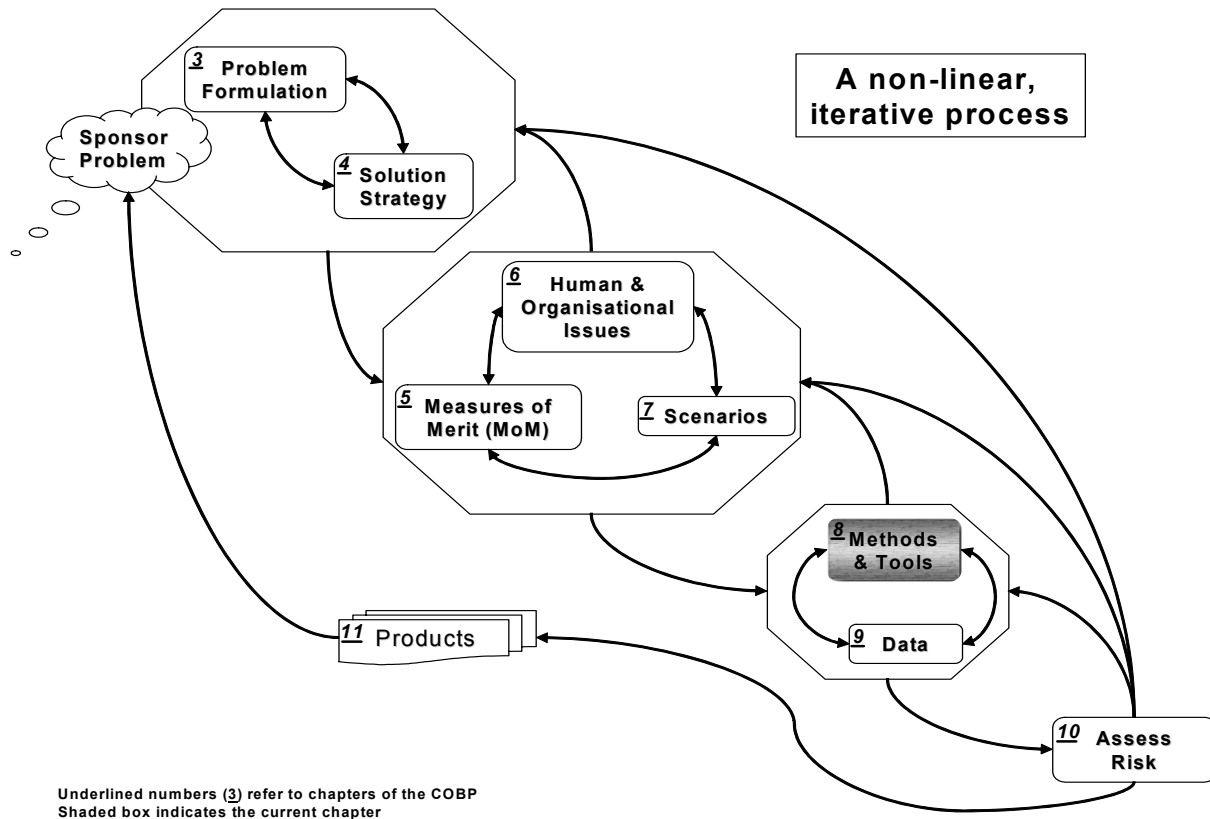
A non-linear, iterative process

Sponsor Problem

3 Problem Formulation

4 Solution Strategy

6 Human & Organisational Issues

5 Measures of Merit (MoM)

7 Scenarios

8 Methods & Tools

9 Data

11 Products

10 Assess Risk

Underlined numbers (3) refer to chapters of the COBP
Shaded box indicates the current chapter